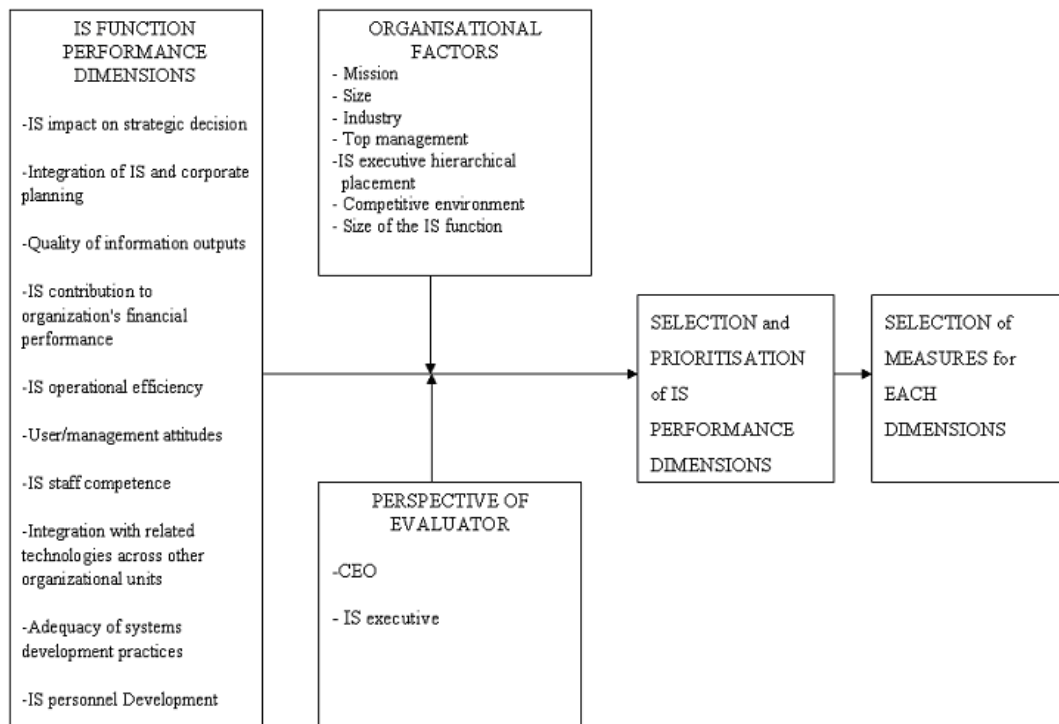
IS FUNCTION PERFORMANCE DIMENSIONS

-IS impact on strategic decision

-Integration of IS and corporate planning

-Quality of information outputs

-IS contribution to organization's financial performance

-IS operational efficiency

-User/management attitudes

-IS staff competence

-Integration with related technologies across other organizational units

-Adequacy of systems development practices

-IS personnel Development

ORGANISATIONAL FACTORS
- Mission
- Size
- Industry
- Top management
-IS executive hierarchical placement
- Competitive environment
- Size of the IS function

PERSPECTIVE OF EVALUATOR

-CEO

- IS executive

SELECTION and PRIORITISATION of IS PERFORMANCE DIMENSIONS

SELECTION of MEASURES for EACH DIMENSIONS